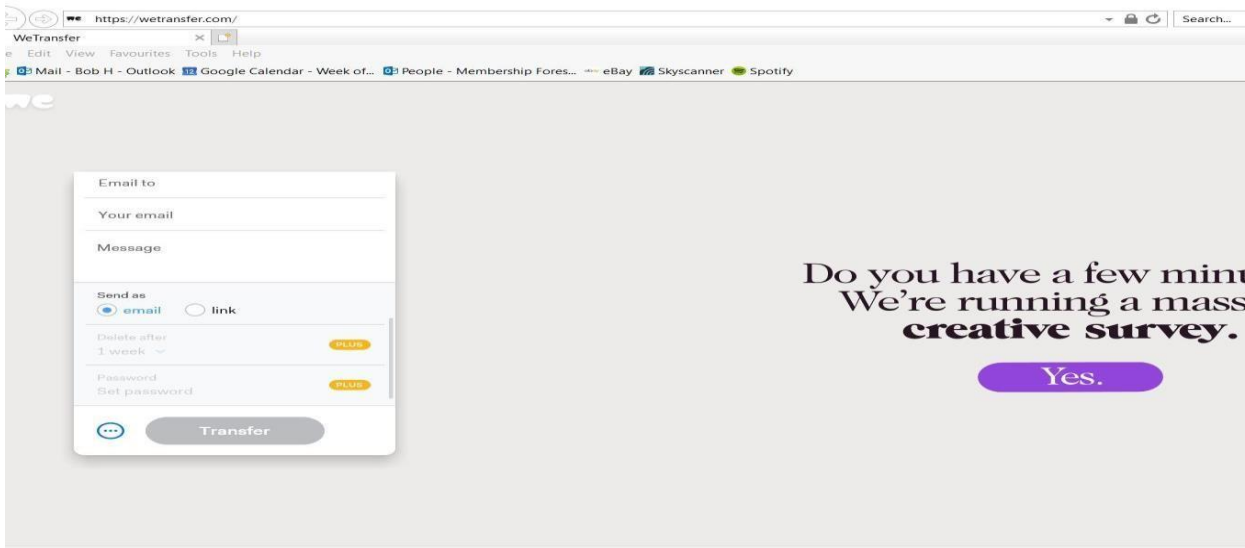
https://wetransfer.com/

Search...

WeTransfer

e Edit View Favourites Tools Help

Mail - Bob H - Outlook Google Calendar - Week of... People - Membership Fores... eBay Skyscanner Spotify

we

Email to

Your email

Message

Send as

email link

Delete after
1 week

PLUS

Password
Set password

PLUS

Transfer

Do you have a few minu
We're running a mass
creative survey.

Yes.